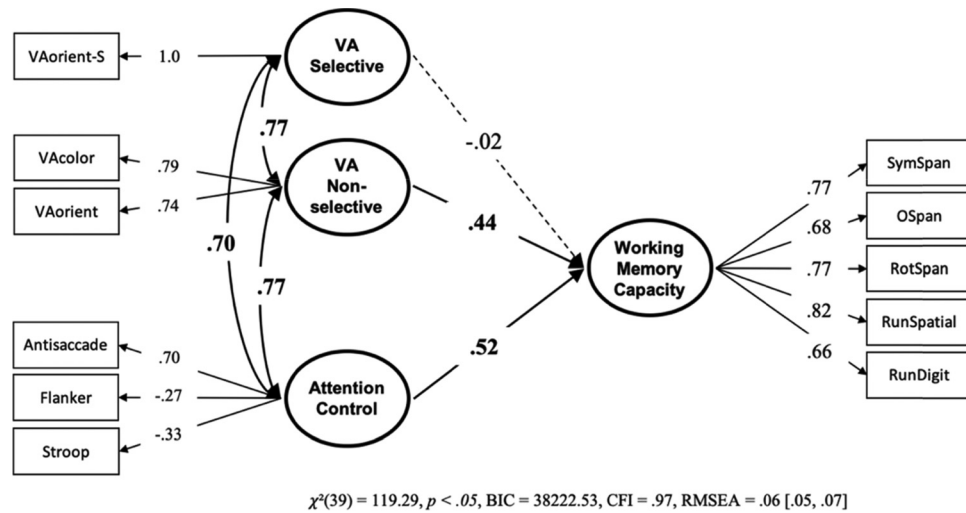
VAorient-S
1.0
VA Selective
.77
VAcolor
.79
VAorient
.74
VA Non-selective
-.02
.44
.70
.77
Working Memory Capacity
.77
.68
.77
.82
.66
SymSpan
OSpan
RotSpan
RunSpatial
RunDigit
Antisaccade
.70
Flanker
-.27
Stroop
-.33
Attention Control
.52

$\chi^2(39) = 119.29$, $p < .05$, BIC = 38222.53, CFI = .97, RMSEA = .06 [.05, .07]